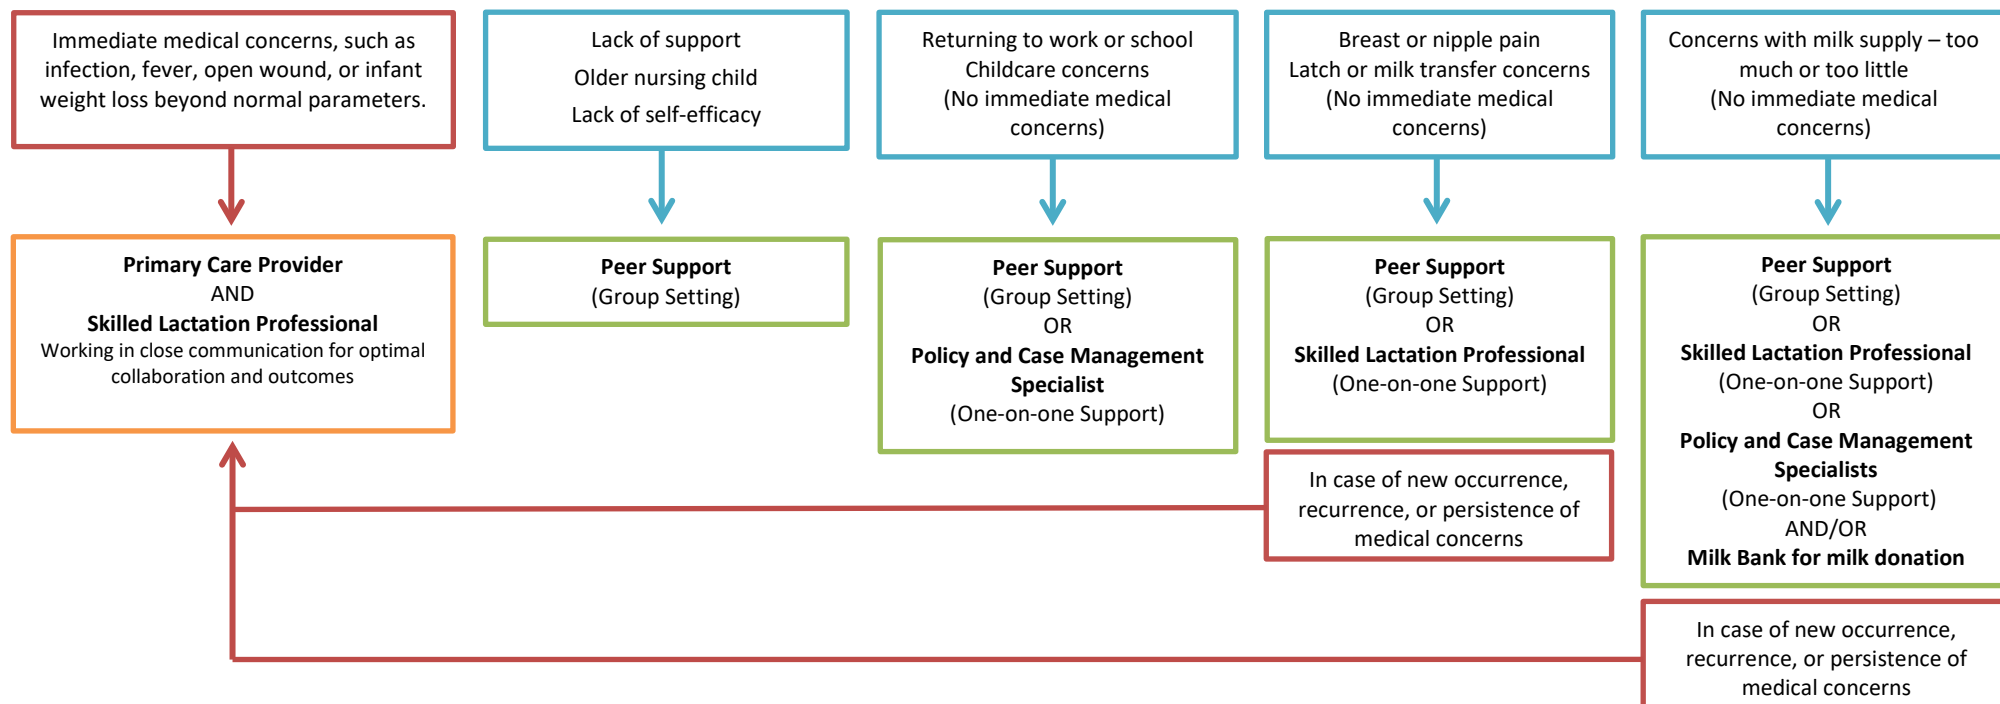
Immediate medical concerns, such as infection, fever, open wound, or infant weight loss beyond normal parameters.

Lack of support
Older nursing child
Lack of self-efficacy

Returning to work or school
Childcare concerns
(No immediate medical concerns)

Breast or nipple pain
Latch or milk transfer concerns
(No immediate medical concerns)

Concerns with milk supply – too much or too little
(No immediate medical concerns)

**Primary Care Provider**
AND
**Skilled Lactation Professional**
Working in close communication for optimal collaboration and outcomes

**Peer Support**
(Group Setting)

**Peer Support**
(Group Setting)
OR
**Policy and Case Management Specialist**
(One-on-one Support)

**Peer Support**
(Group Setting)
OR
**Skilled Lactation Professional**
(One-on-one Support)

**Peer Support**
(Group Setting)
OR
**Skilled Lactation Professional**
(One-on-one Support)
OR
**Policy and Case Management Specialists**
(One-on-one Support)
AND/OR
**Milk Bank for milk donation**

In case of new occurrence, recurrence, or persistence of medical concerns

In case of new occurrence, recurrence, or persistence of medical concerns